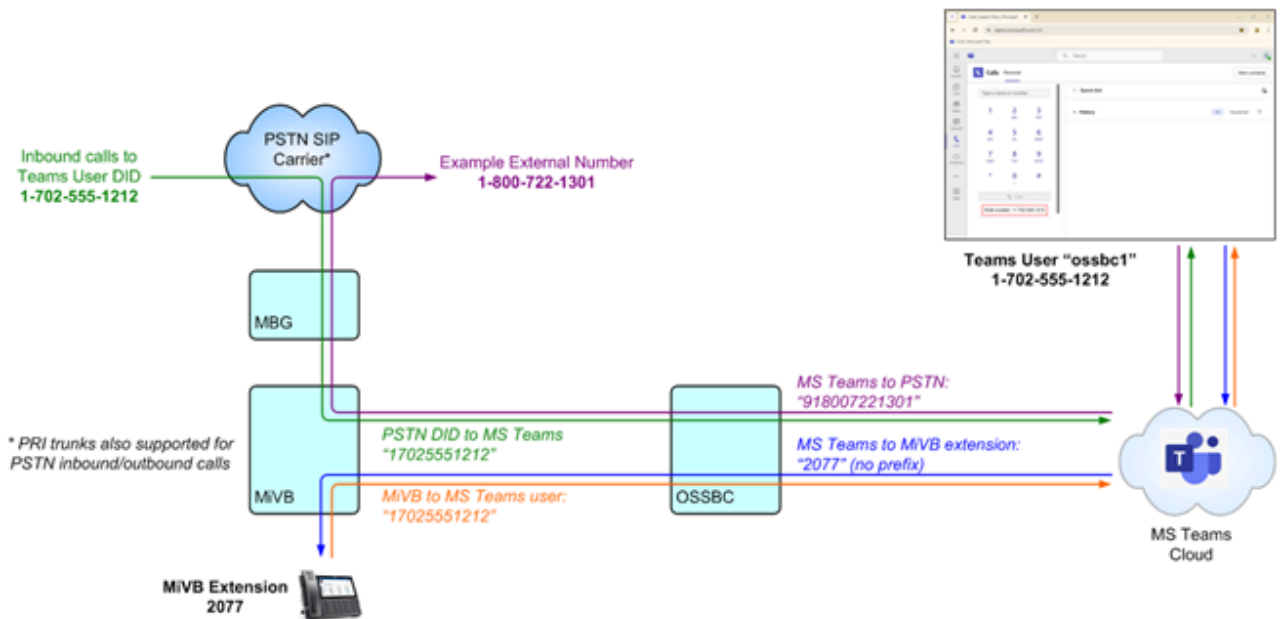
PSTN SIP Carrier*

Inbound calls to Teams User DID
1-702-555-1212

Example External Number
1-800-722-1301

Calls

Teams User "ossbc1"
1-702-555-1212

MBG

MS Teams to PSTN:
"918007221301"

* PRI trunks also supported for PSTN inbound/outbound calls

PSTN DID to MS Teams
"17025551212"

MS Teams to MiVB extension:
"2077" (no prefix)

MiVB

MiVB to MS Teams user:
"17025551212"

OSSBC

MS Teams Cloud

MiVB Extension
2077